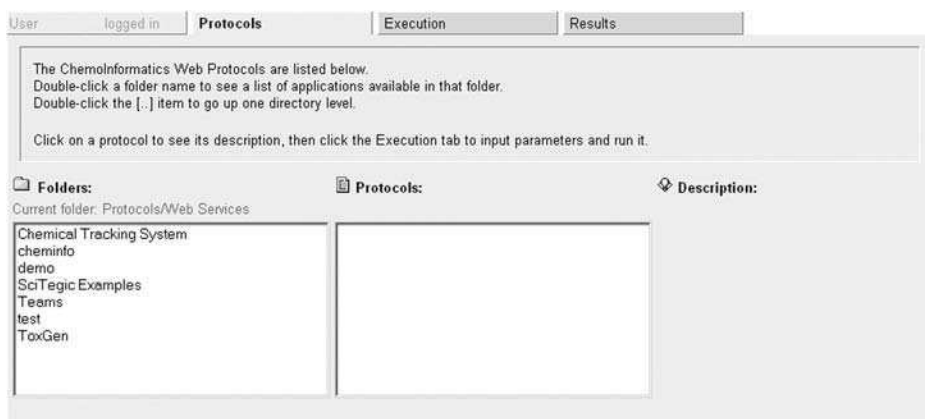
User logged in | Protocols | Execution | Results

The ChemoInformatics Web Protocols are listed below.
Double-click a folder name to see a list of applications available in that folder.
Double-click the [..] item to go up one directory level.

Click on a protocol to see its description, then click the Execution tab to input parameters and run it.

Folders:
Current folder: Protocols/Web Services

Chemical Tracking System
cheminfo
demo
SciTegic Examples
Teams
test
ToxGen

Protocols:

Description: